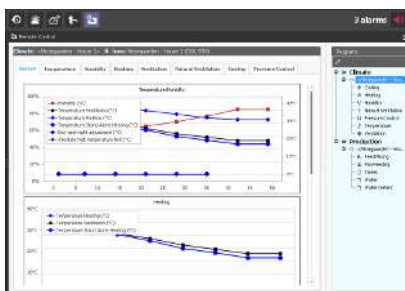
3 alarms

Remote Control

Climate: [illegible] Zone: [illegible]

Status | Temperature | Humidity | Heating | Ventilation | Natural Ventilation | Cooling | Pressure Control

Temperature/Humidity

Humidity (%)
Temperature Ventilation (°C)
Temperature Heating (°C)
Temperature Stand Alone Heating (°C)
Day and night adjustment (°C)
Absolute high temperature limit (°C)

100%
80%
60%
40%
20%
0%

0 5 10 15 20 25 30 35 40 45 50

Heating

Temperature Heating (°C)
Temperature Ventilation (°C)
Temperature Stand Alone Heating (°C)

40°C
30°C
20°C
10°C

Programs

Climate
Cooling
Heating
Humidity
Natural Ventilation
Pressure Control
Temperature
Ventilation

Production
Feed/Mixing
Feed Weighing
Timers
Water
Water Meters